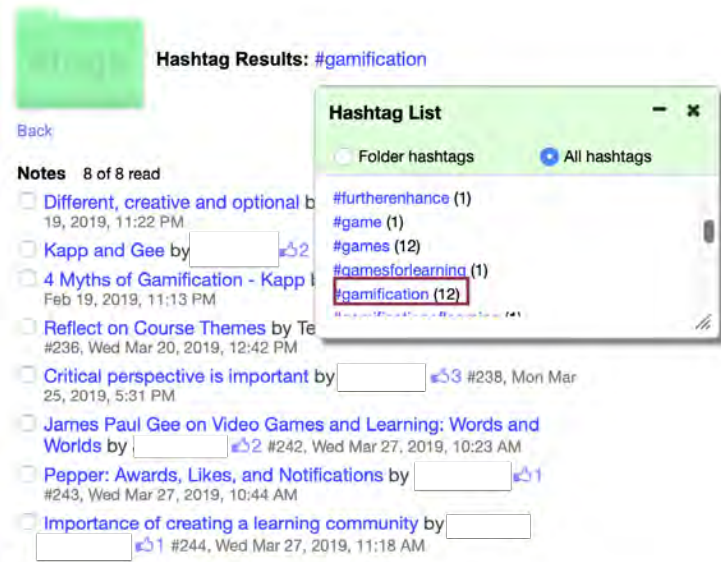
#tags

Hashtag Results: #gamification

Back

Notes 8 of 8 read

Different, creative and optional b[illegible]
19, 2019, 11:22 PM

Kapp and Gee by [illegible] 2

4 Myths of Gamification - Kapp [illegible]
Feb 19, 2019, 11:13 PM

Reflect on Course Themes by Te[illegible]
#236, Wed Mar 20, 2019, 12:42 PM

Critical perspective is important by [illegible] 3 #238, Mon Mar 25, 2019, 5:31 PM

James Paul Gee on Video Games and Learning: Words and Worlds by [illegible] 2 #242, Wed Mar 27, 2019, 10:23 AM

Pepper: Awards, Likes, and Notifications by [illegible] 1
#243, Wed Mar 27, 2019, 10:44 AM

Importance of creating a learning community by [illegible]
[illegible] 1 #244, Wed Mar 27, 2019, 11:18 AM

Hashtag List

Folder hashtags
All hashtags

#furtherenhance (1)
#game (1)
#games (12)
#gamesforlearning (1)
#gamification (12)
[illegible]